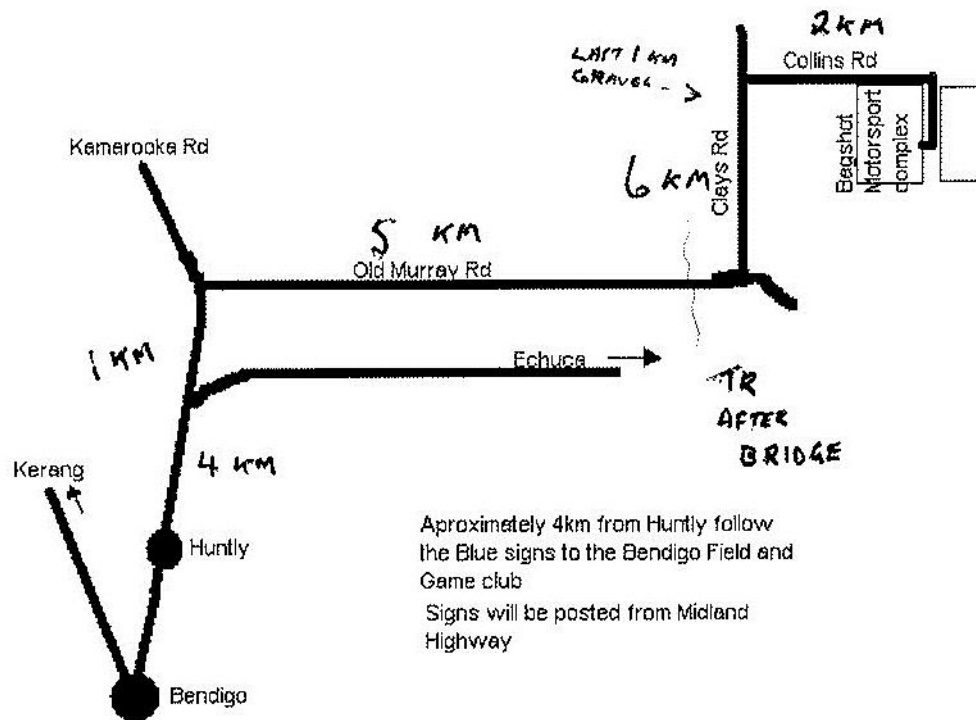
2 KM
LAST 1 KM GRAVEL ->
Collins Rd
Begshot Motorsport complex
Kamarooka Rd
6 KM
Clays Rd
5 KM
Old Murray Rd
1 KM
Echuca →
TR AFTER BRIDGE
4 KM
Kerang
Huntly
Bendigo

Aproximately 4km from Huntly follow the Blue signs to the Bendigo Field and Game club
Signs will be posted from Midland Highway